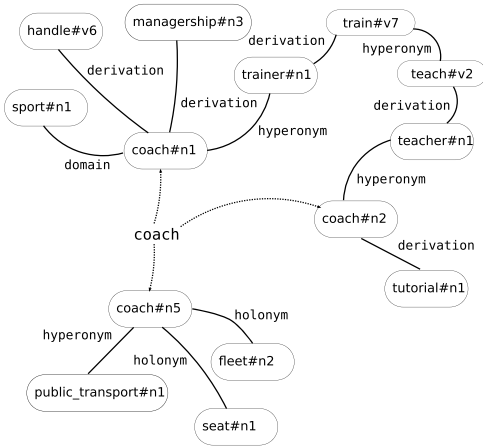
handle#v6

managership#n3

train#v7

derivation

trainer#n1

hyperonym

teach#v2

derivation

sport#n1

derivation

derivation

teacher#n1

domain

coach#n1

hyperonym

hyperonym

coach

coach#n2

derivation

tutorial#n1

coach#n5

holonym

hyperonym

holonym

fleet#n2

public_transport#n1

seat#n1